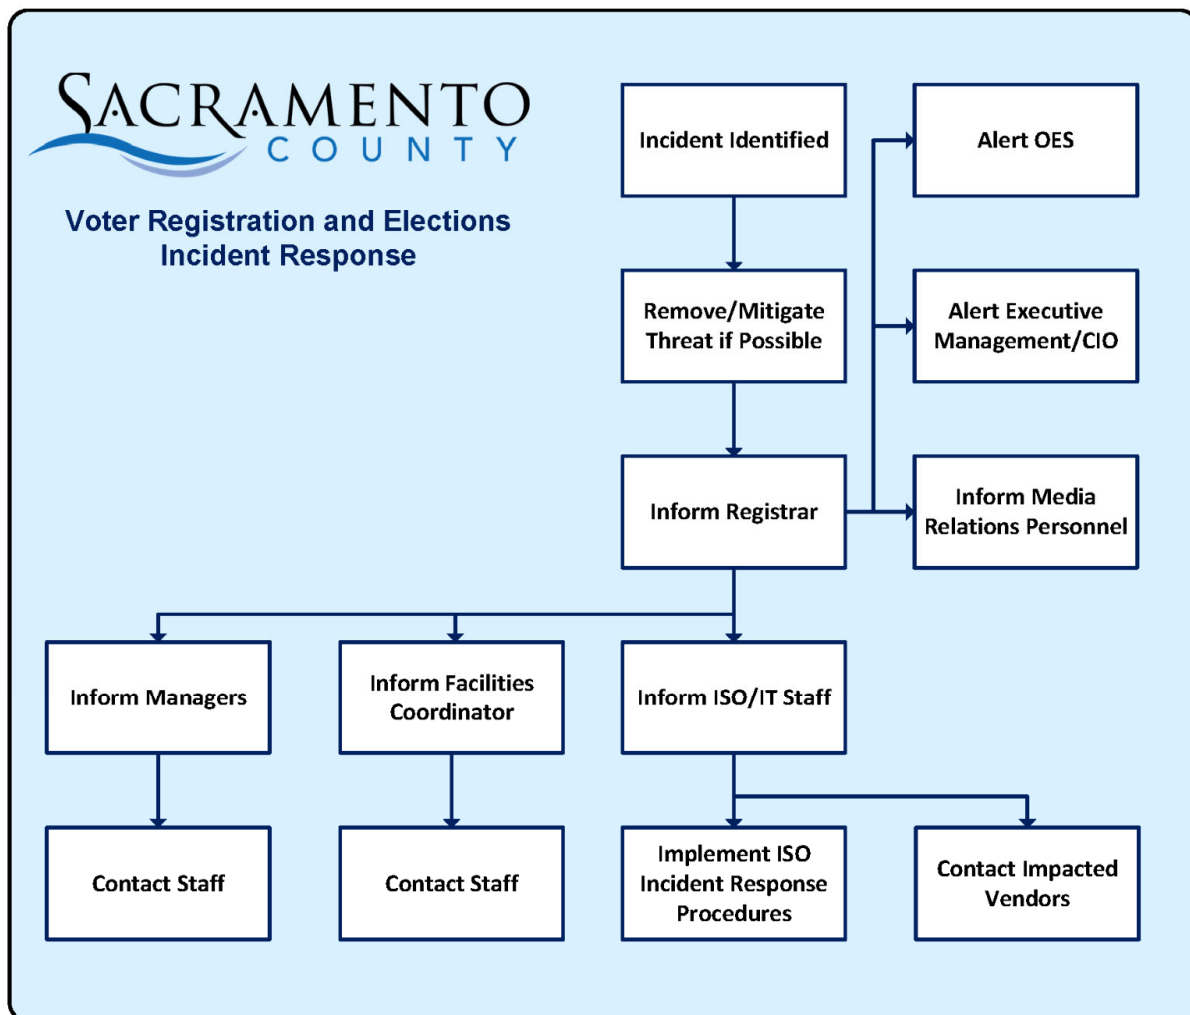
SACRAMENTO
COUNTY

Voter Registration and Elections
Incident Response

Incident Identified

Alert OES

Remove/Mitigate Threat if Possible

Alert Executive Management/CIO

Inform Registrar

Inform Media Relations Personnel

Inform Managers

Inform Facilities Coordinator

Inform ISO/IT Staff

Contact Staff

Contact Staff

Implement ISO Incident Response Procedures

Contact Impacted Vendors